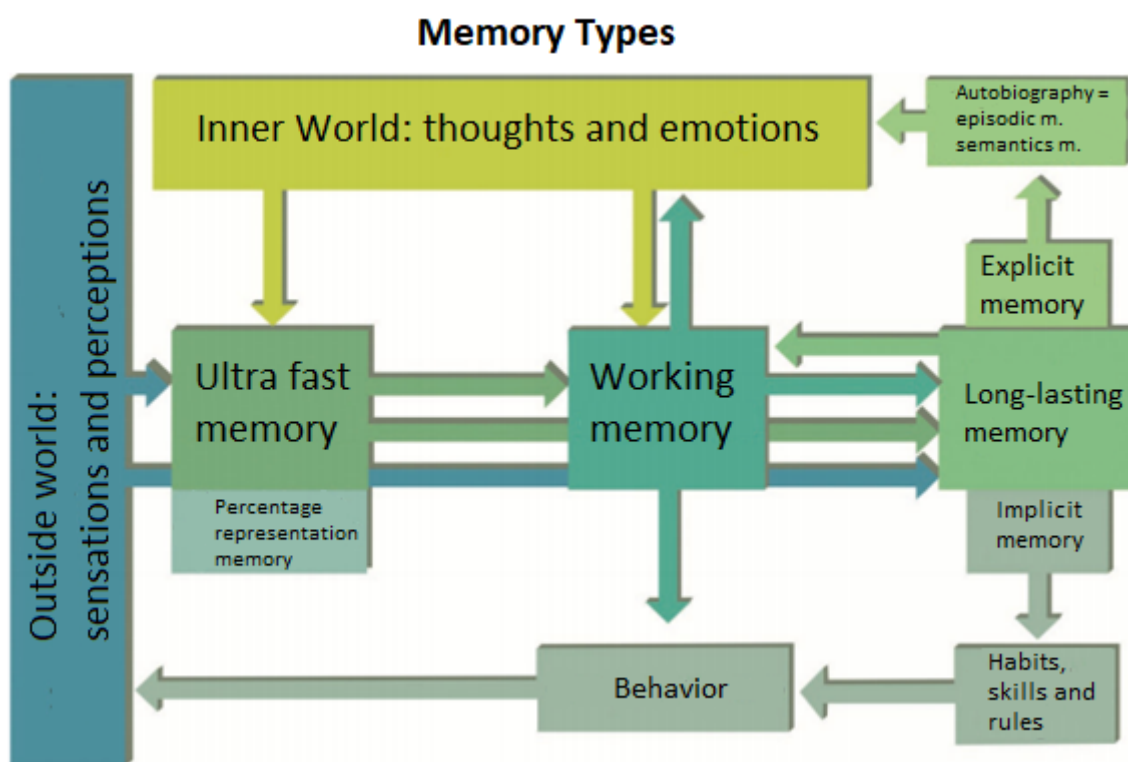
Memory Types

Inner World: thoughts and emotions

Autobiography = episodic m. semantics m.

Outside world: sensations and perceptions

Explicit memory

Ultra fast memory

Working memory

Long-lasting memory

Percentage representation memory

Implicit memory

Behavior

Habits, skills and rules